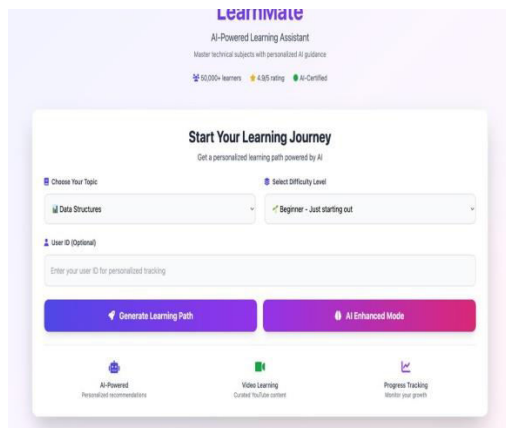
LearnMate

AI-Powered Learning Assistant

Master technical subjects with personalized AI guidance

50,000+ learners 4.9/5 rating AI-Certified

Start Your Learning Journey

Get a personalized learning path powered by AI

Choose Your Topic

Data Structures

Select Difficulty Level

Beginner - Just starting out

User ID (Optional)

Enter your user ID for personalized tracking

Generate Learning Path

AI Enhanced Mode

AI-Powered
Personalized recommendations

Video Learning
Curated YouTube content

Progress Tracking
Monitor your growth